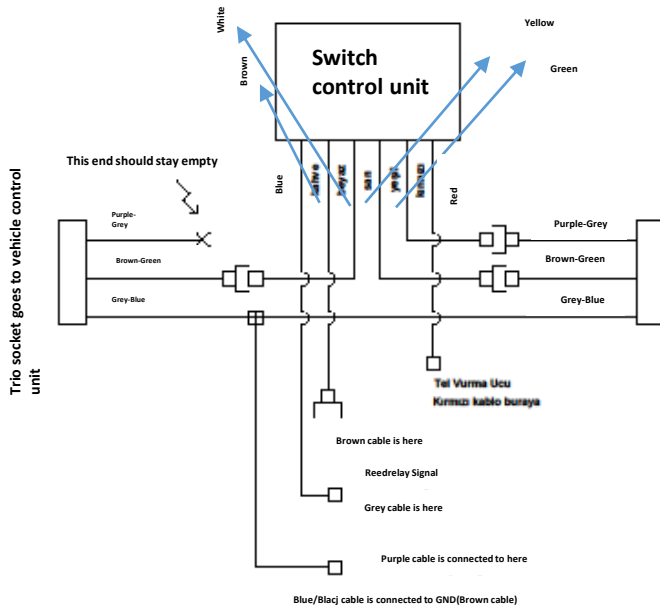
White

Brown

Switch control unit

Yellow

Green

This end should stay empty

Blue

kahve

beyaz

sarı

yeşil

kırmızı

Red

Purple-Grey

Brown-Green

Grey-Blue

Purple-Grey

Brown-Green

Grey-Blue

Trio socket goes to vehicle control unit

Tel Vurma Ucu

Kırmızı kablo buraya

Brown cable is here

Reedrelay Signal

Grey cable is here

Purple cable is connected to here

Blue/Blacj cable is connected to GND(Brown cable)